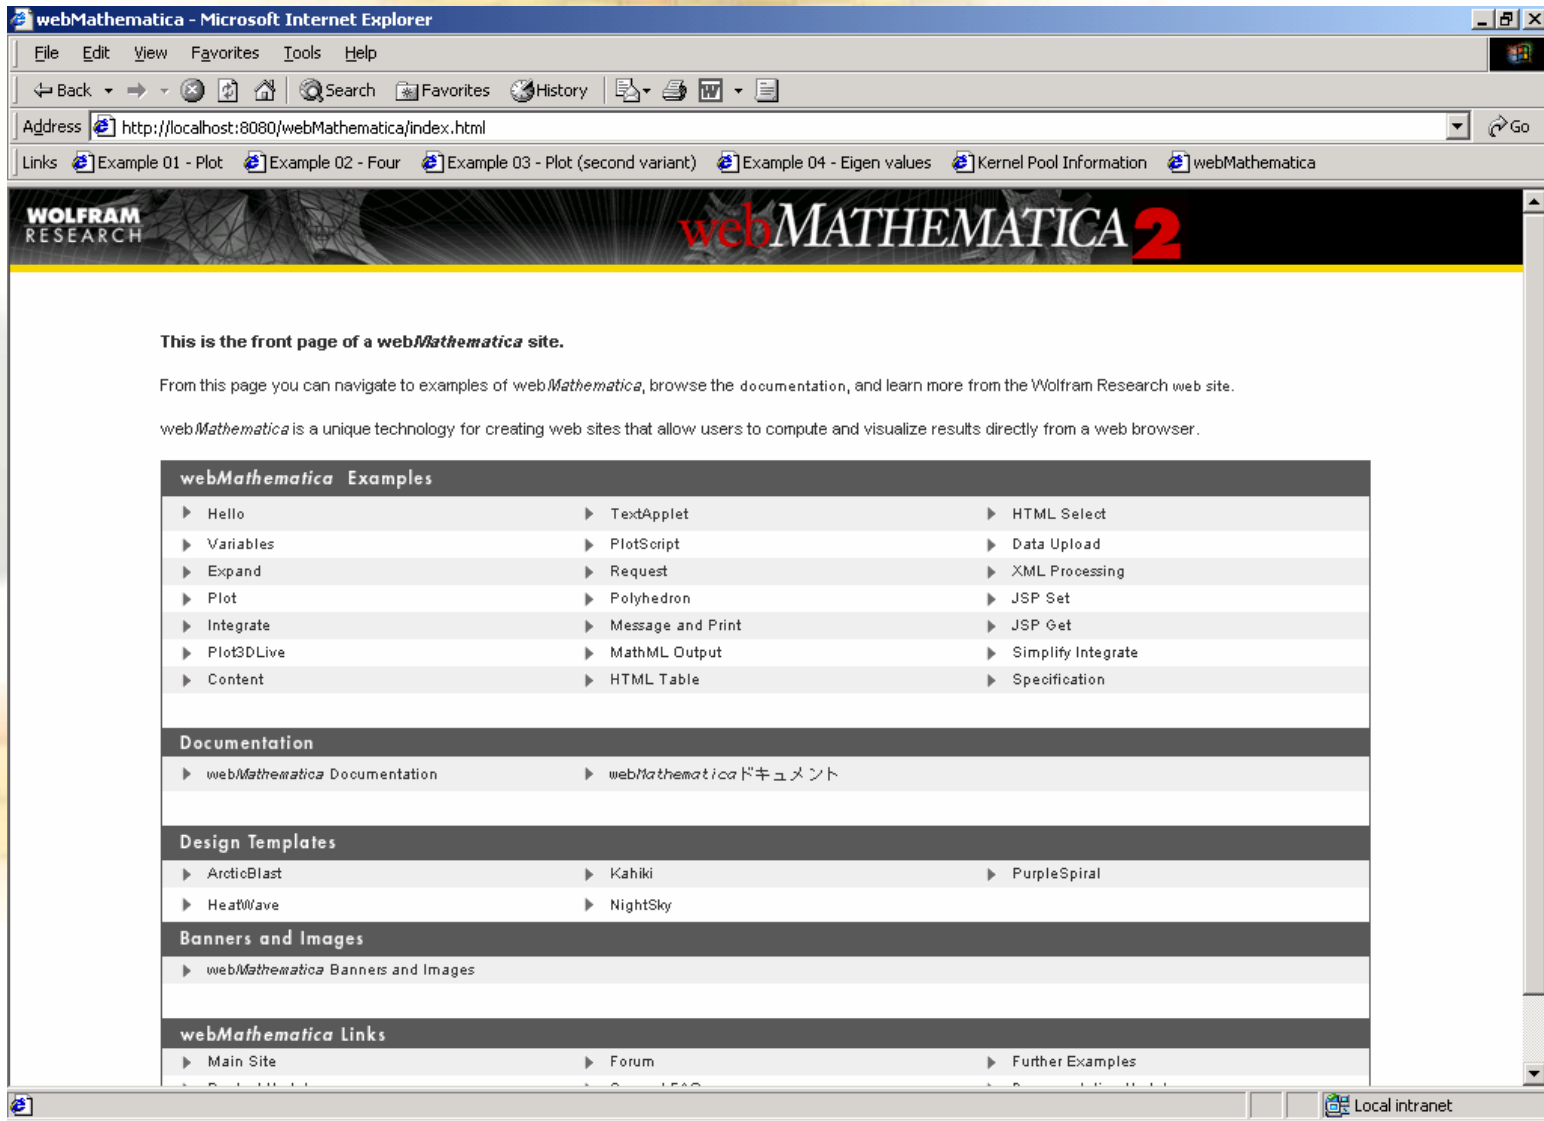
webMathematica - Microsoft Internet Explorer

File Edit View Favorites Tools Help

Back Search Favorites History

Address http://localhost:8080/webMathematica/index.html Go

Links Example 01 - Plot Example 02 - Four Example 03 - Plot (second variant) Example 04 - Eigen values Kernel Pool Information webMathematica

WOLFRAM RESEARCH

webMATHEMATICA 2

This is the front page of a webMathematica site.

From this page you can navigate to examples of webMathematica, browse the documentation, and learn more from the Wolfram Research web site.

webMathematica is a unique technology for creating web sites that allow users to compute and visualize results directly from a web browser.

webMathematica Examples

| | | |
|---|---|---|
| Hello | TextApplet | HTML Select |
| Variables | PlotScript | Data Upload |
| Expand | Request | XML Processing |
| Plot | Polyhedron | JSP Set |
| Integrate | Message and Print | JSP Get |
| Plot3DLive | MathML Output | Simplify Integrate |
| Content | HTML Table | Specification |

Documentation

webMathematica Documentation
webMathematicaドキュメント

Design Templates

ArcticBlast
Kahiki
PurpleSpiral
HeatWave
NightSky

Banners and Images

webMathematica Banners and Images

webMathematica Links

Main Site
Forum
Further Examples

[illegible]

Local intranet